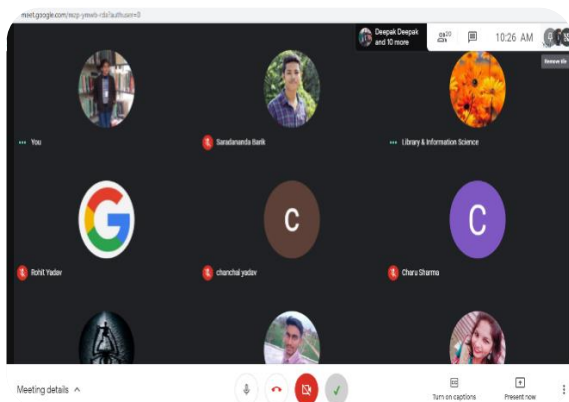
meet.google.com/ncp-yewb-rdz?authuser=0

Deepak Deepak and 10 more

20

10:26 AM

Remove this

You

Saradananda Barik

Library & Information Science

C

C

Rohit Yadav

chanchal yadav

Charu Sharma

Meeting details ^

Turn on captions

Present now